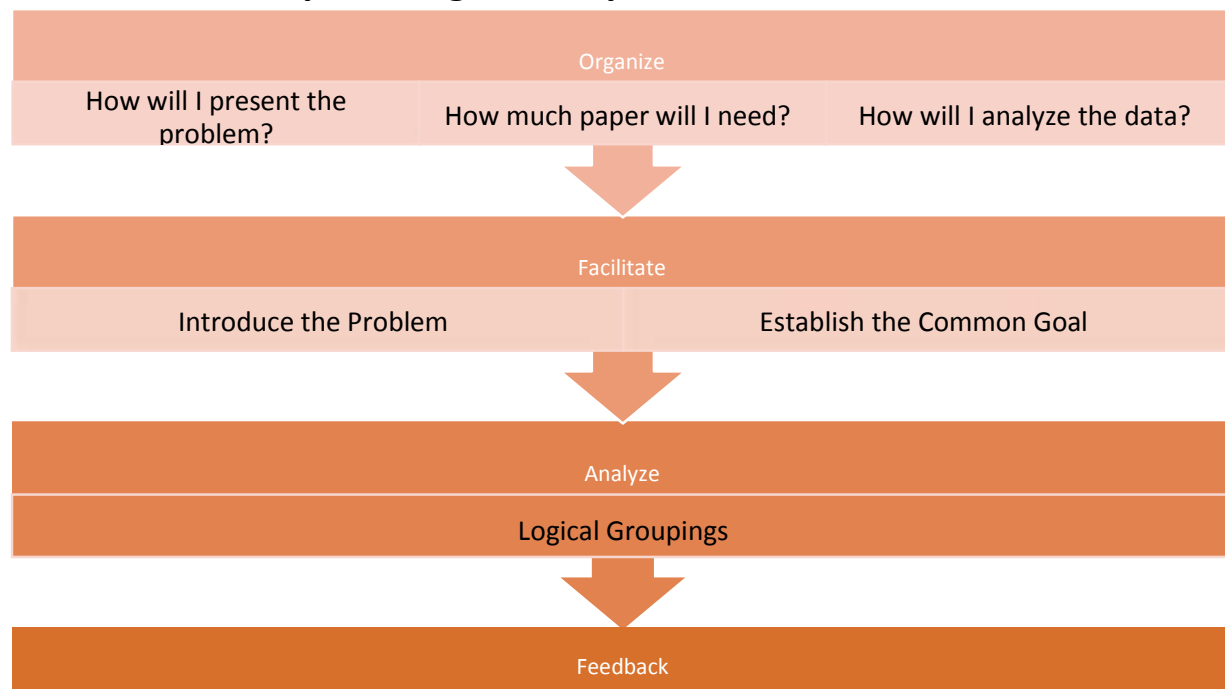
Organize

How will I present the problem?

How much paper will I need?

How will I analyze the data?

Facilitate

Introduce the Problem

Establish the Common Goal

Analyze

Logical Groupings

Feedback